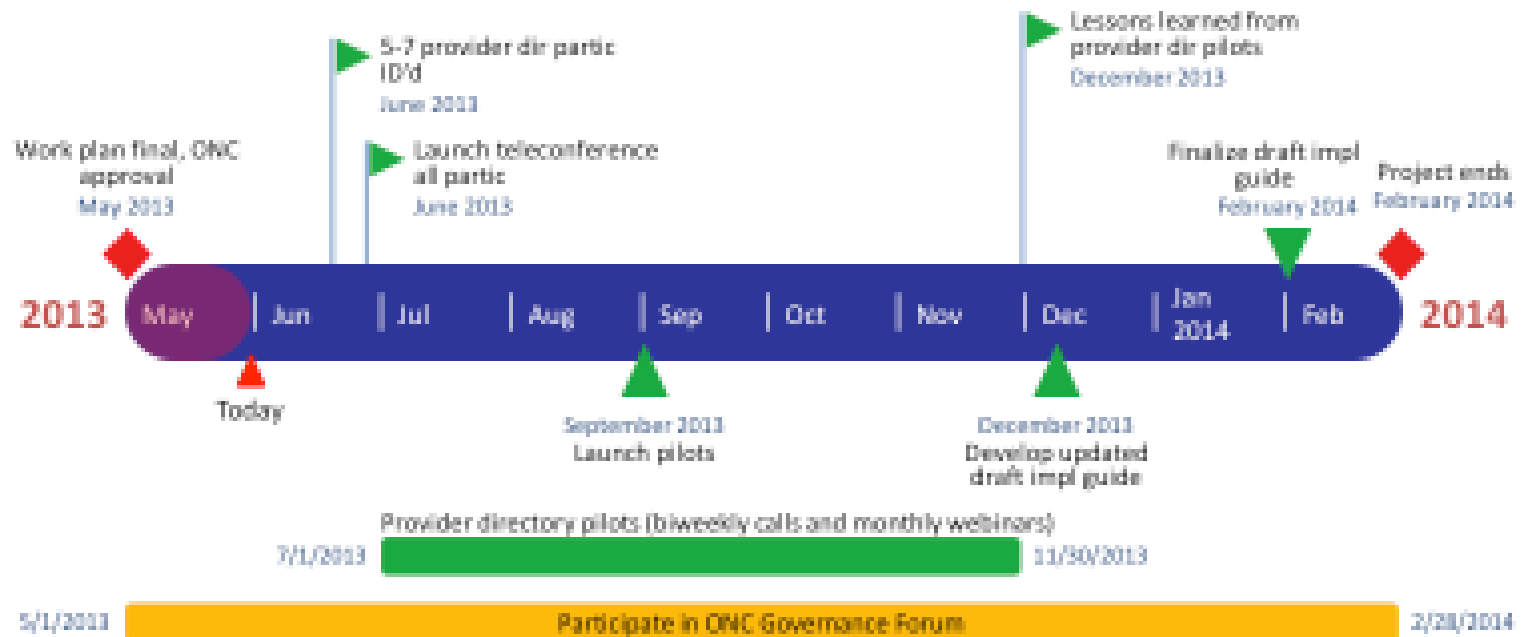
5-7 provider dir partic ID'd
June 2013

Lessons learned from provider dir pilots
December 2013

Work plan final, ONC approval
May 2013

Launch teleconference all partic
June 2013

Finalize draft impl guide
February 2014

Project ends
February 2014

2013

May | Jun | Jul | Aug | Sep | Oct | Nov | Dec | Jan 2014 | Feb

2014

Today

September 2013
Launch pilots

December 2013
Develop updated draft impl guide

Provider directory pilots (biweekly calls and monthly webinars)
7/1/2013
11/30/2013

5/1/2013
Participate in ONC Governance Forum
2/28/2014